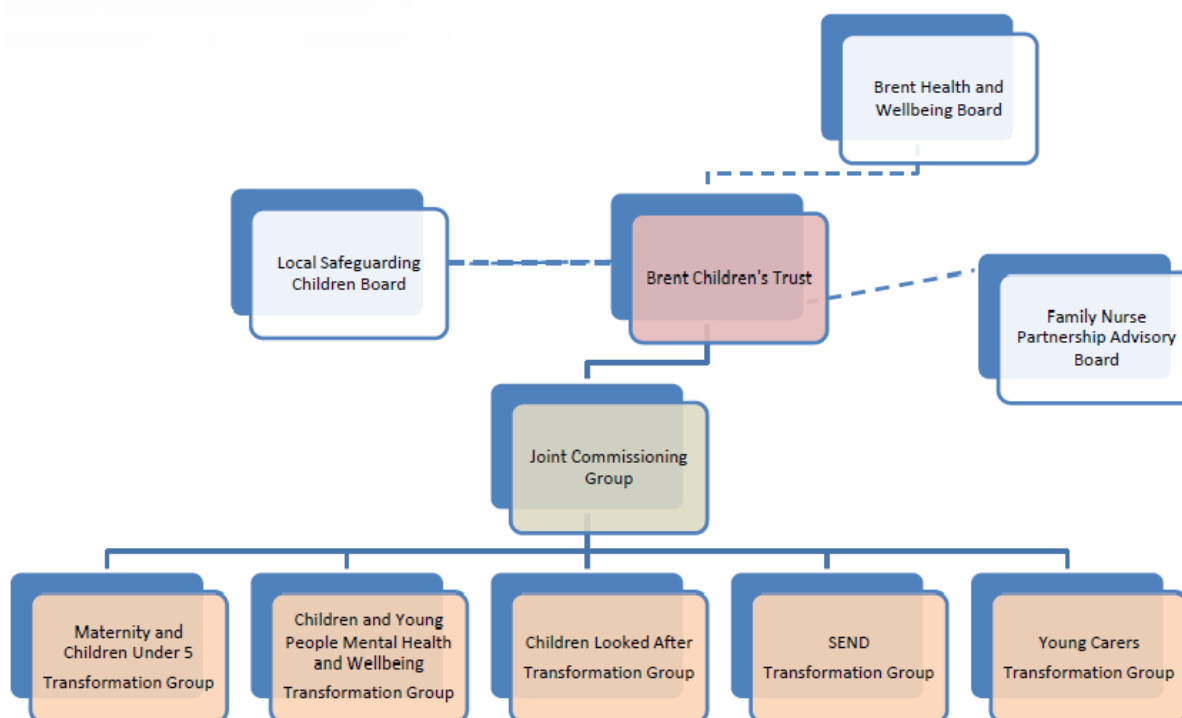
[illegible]

Brent Health and Wellbeing Board

Local Safeguarding Children Board

Brent Children's Trust

Family Nurse Partnership Advisory Board

Joint Commissioning Group

Maternity and Children Under 5 Transformation Group

Children and Young People Mental Health and Wellbeing Transformation Group

Children Looked After Transformation Group

SEND Transformation Group

Young Carers Transformation Group